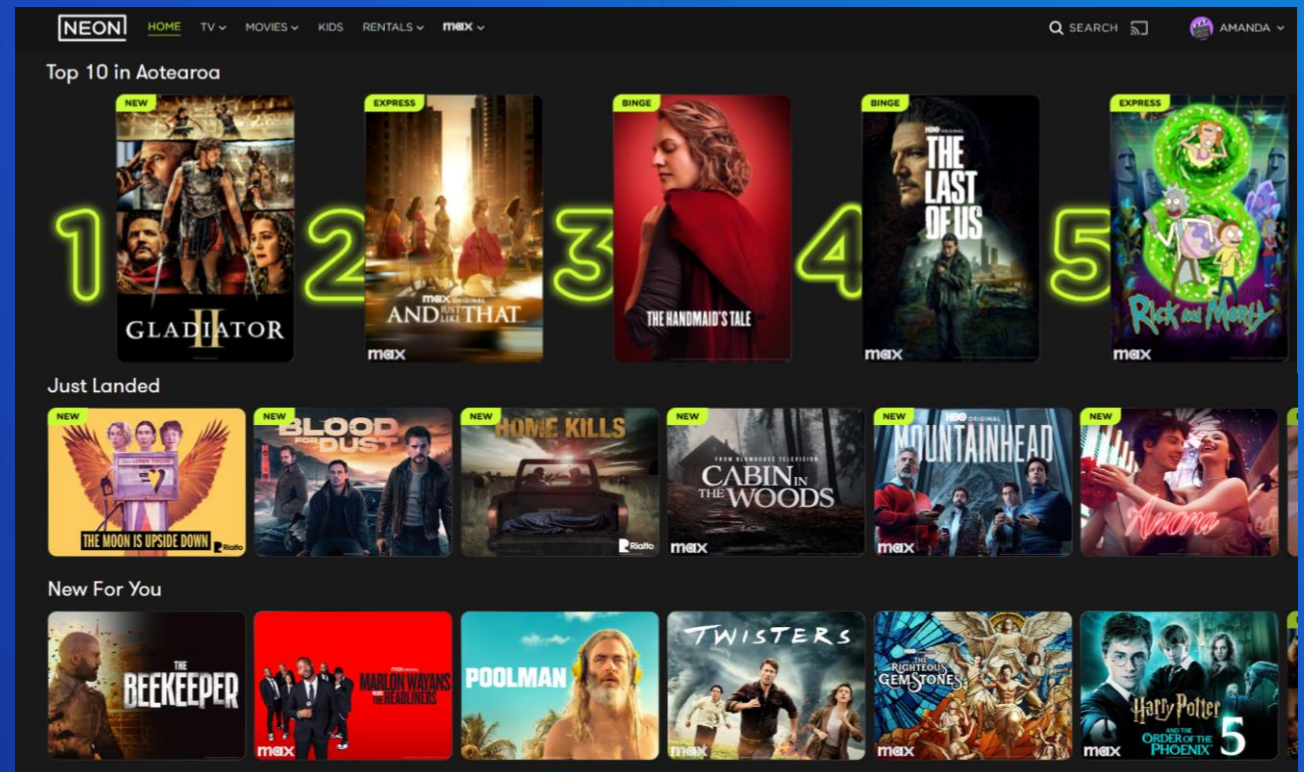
NEON HOME TV MOVIES KIDS RENTALS max SEARCH AMANDA

Top 10 in Aotearoa

1 NEW GLADIATOR II

2 EXPRESS max ORIGINAL AND JUST LIKE THAT... max

3 BINGE THE HANDMAID'S TALE

4 BINGE HBO ORIGINAL THE LAST OF US max

5 EXPRESS Rick and Morty max

Just Landed

NEW THE MOON IS UPSIDE DOWN Rialto

NEW BLOOD FOR DUST

NEW HOME KILLS Rialto

NEW FROM BLUMHOUSE TELEVISION CABIN IN THE WOODS max

NEW HBO ORIGINAL MOUNTAINHEAD max

NEW Amora

New For You

THE BEEKEEPER

max ORIGINAL MARLON WAYANS THE HEADLINERS max

POOLMAN

TWISTERS max

THE RIGHTEOUS GEMSTONES max

Harry Potter AND THE ORDER OF THE PHOENIX 5 max